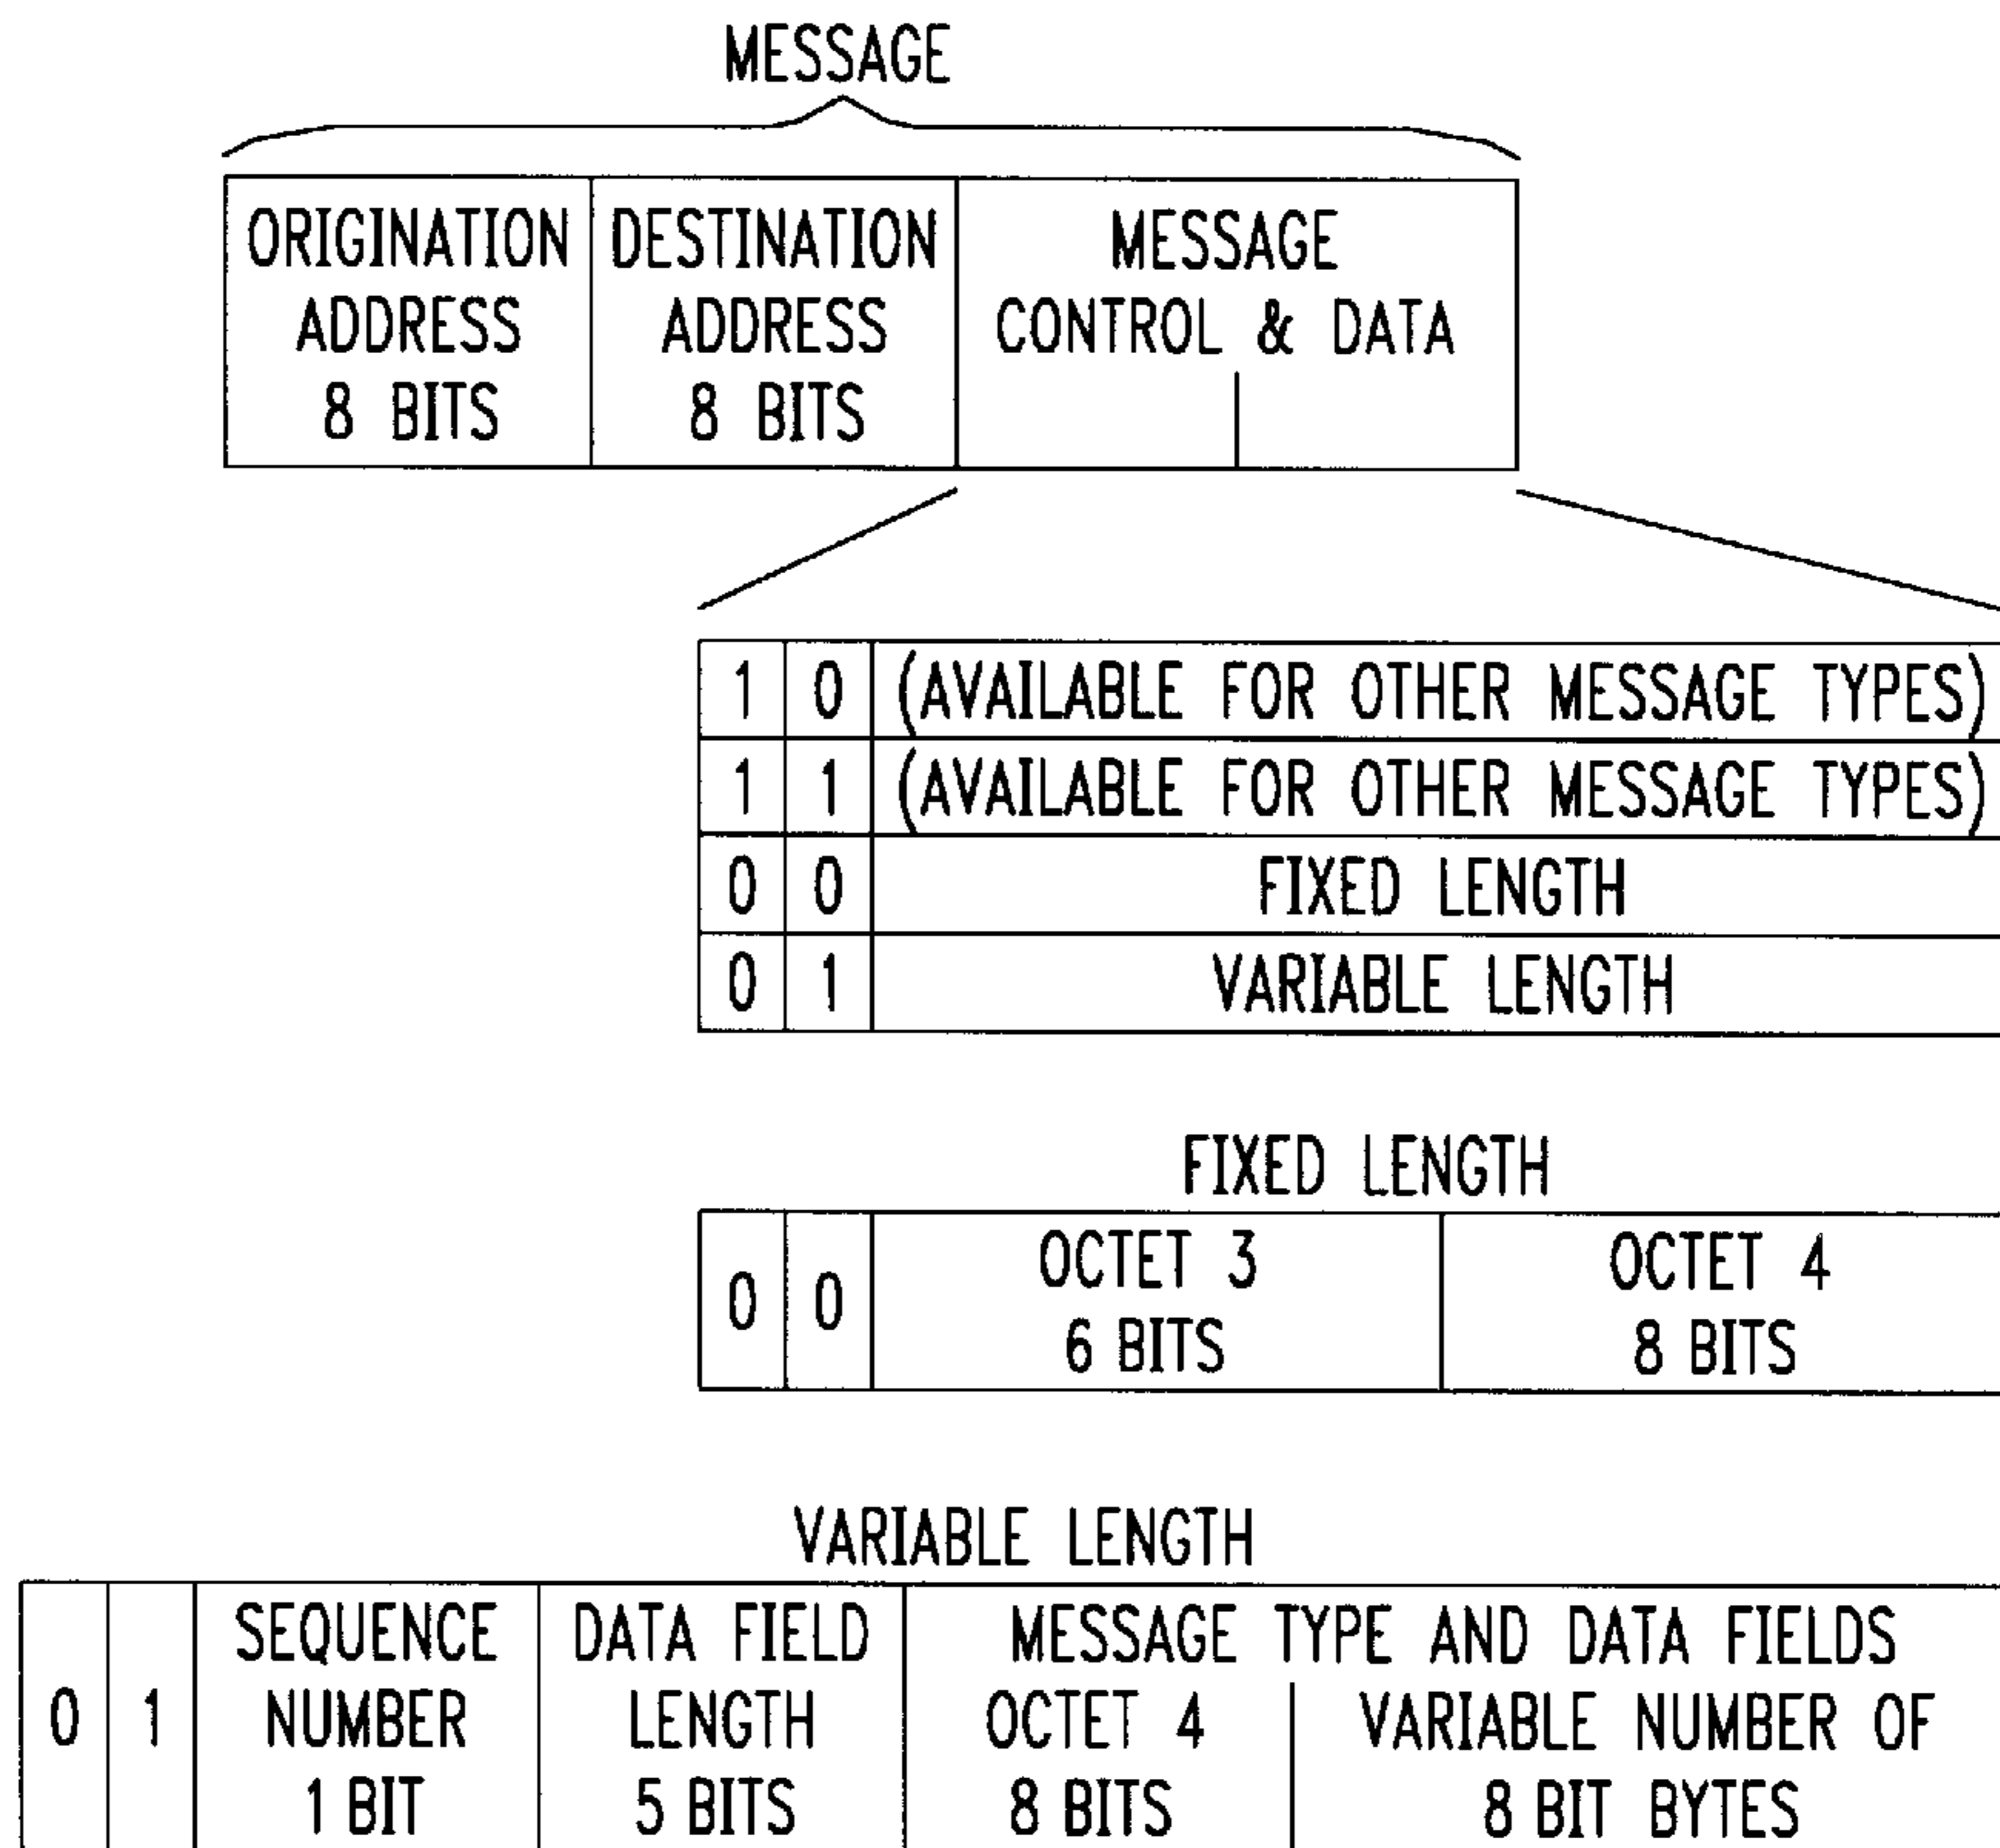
MESSAGE

| ORIGINATION ADDRESS 8 BITS | DESTINATION ADDRESS 8 BITS | MESSAGE CONTROL & DATA |
|---|---|---|

| 1 | 0 | (AVAILABLE FOR OTHER MESSAGE TYPES) |
|---|---|---|
| 1 | 1 | (AVAILABLE FOR OTHER MESSAGE TYPES) |
| 0 | 0 | FIXED LENGTH |
| 0 | 1 | VARIABLE LENGTH |

FIXED LENGTH

| 0 | 0 | OCTET 3 6 BITS | OCTET 4 8 BITS |
|---|---|---|---|

VARIABLE LENGTH

| 0 | 1 | SEQUENCE NUMBER 1 BIT | DATA FIELD LENGTH 5 BITS | MESSAGE TYPE AND DATA FIELDS OCTET 4 8 BITS | VARIABLE NUMBER OF 8 BIT BYTES |
|---|---|---|---|---|---|